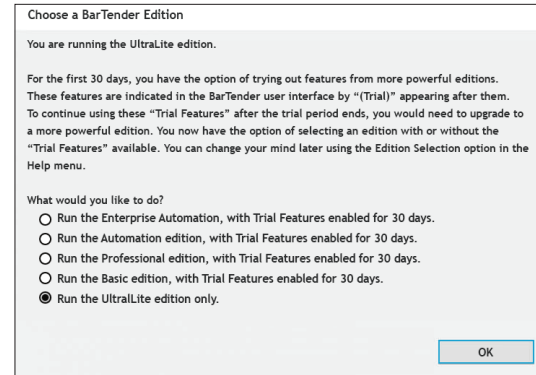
Choose a BarTender Edition

You are running the UltraLite edition.

For the first 30 days, you have the option of trying out features from more powerful editions. These features are indicated in the BarTender user interface by "(Trial)" appearing after them. To continue using these "Trial Features" after the trial period ends, you would need to upgrade to a more powerful edition. You now have the option of selecting an edition with or without the "Trial Features" available. You can change your mind later using the Edition Selection option in the Help menu.

What would you like to do?

Run the Enterprise Automation, with Trial Features enabled for 30 days.

Run the Automation edition, with Trial Features enabled for 30 days.

Run the Professional edition, with Trial Features enabled for 30 days.

Run the Basic edition, with Trial Features enabled for 30 days.

Run the UltraLite edition only.

OK